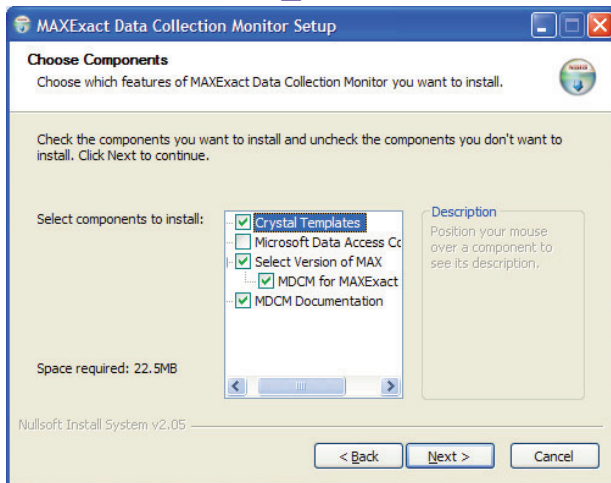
MAXExact Data Collection Monitor Setup

Choose Components
Choose which features of MAXExact Data Collection Monitor you want to install.

Check the components you want to install and uncheck the components you don't want to install. Click Next to continue.

Select components to install:

Crystal Templates
Microsoft Data Access Cc
Select Version of MAX
MDCM for MAXExact
MDCM Documentation

Description
Position your mouse over a component to see its description.

Space required: 22.5MB

Nullsoft Install System v2.05

< Back
Next >
Cancel